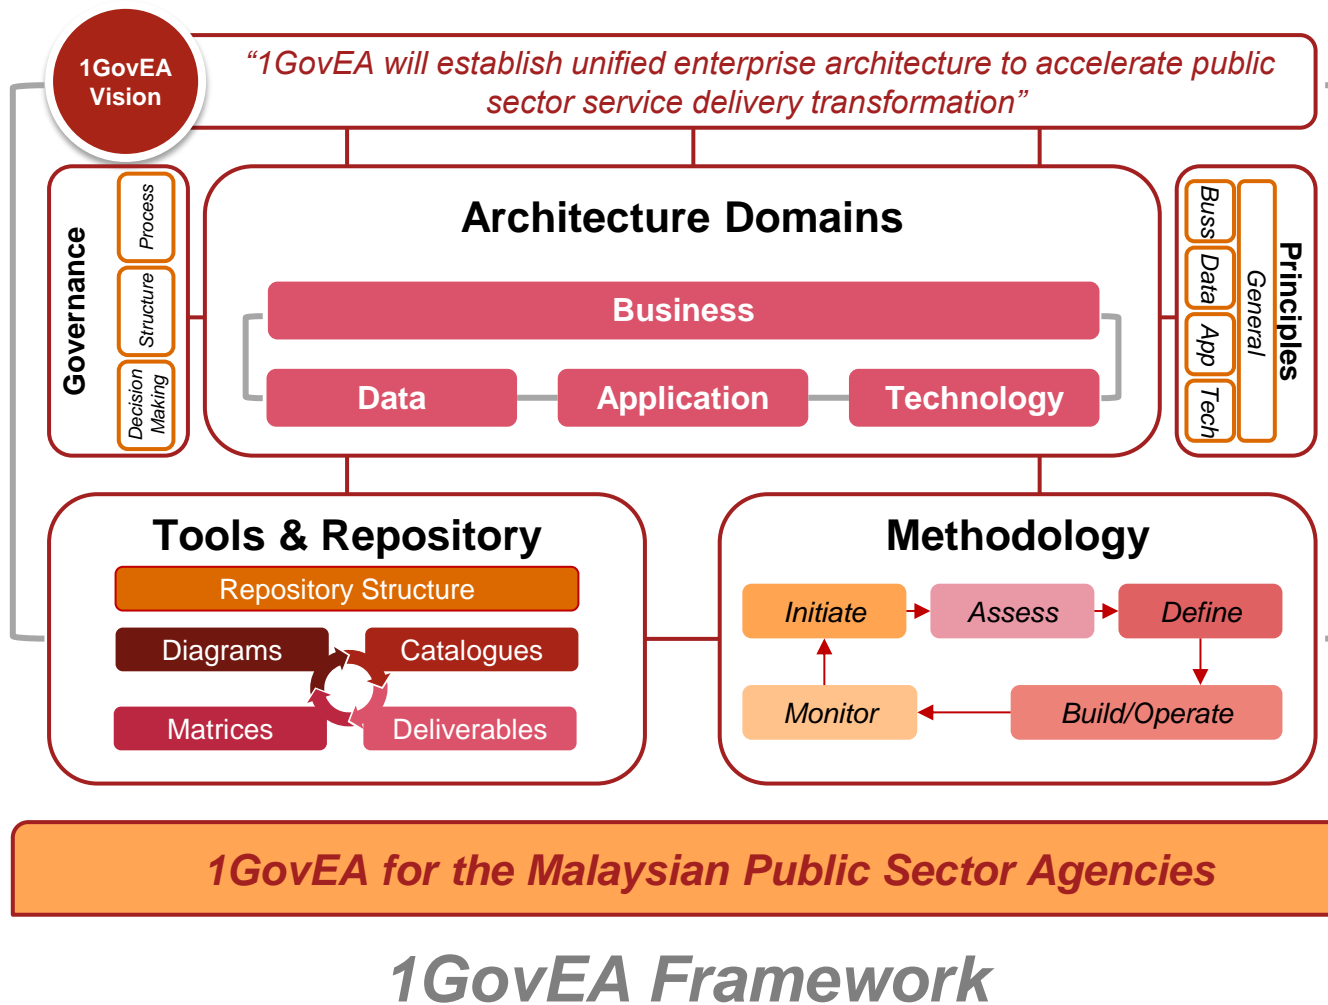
1GovEA Vision

“1GovEA will establish unified enterprise architecture to accelerate public sector service delivery transformation”

Governance

Process

Structure

Decision Making

Architecture Domains

Business

Data

Application

Technology

Principles

General

Buss

Data

App

Tech

Tools & Repository

Repository Structure

Diagrams

Catalogues

Matrices

Deliverables

Methodology

Initiate

Assess

Define

Monitor

Build/Operate

1GovEA for the Malaysian Public Sector Agencies

1GovEA Framework